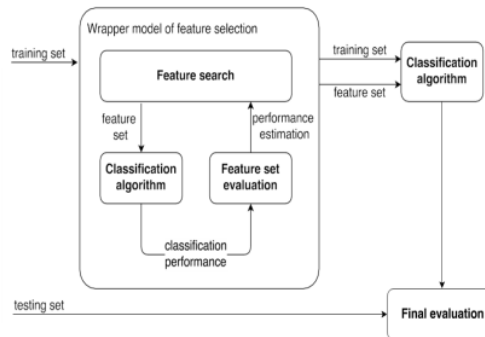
Wrapper model of feature selection

training set

Feature search

feature set

performance estimation

Classification algorithm

Feature set evaluation

classification performance

training set

feature set

Classification algorithm

testing set

Final evaluation